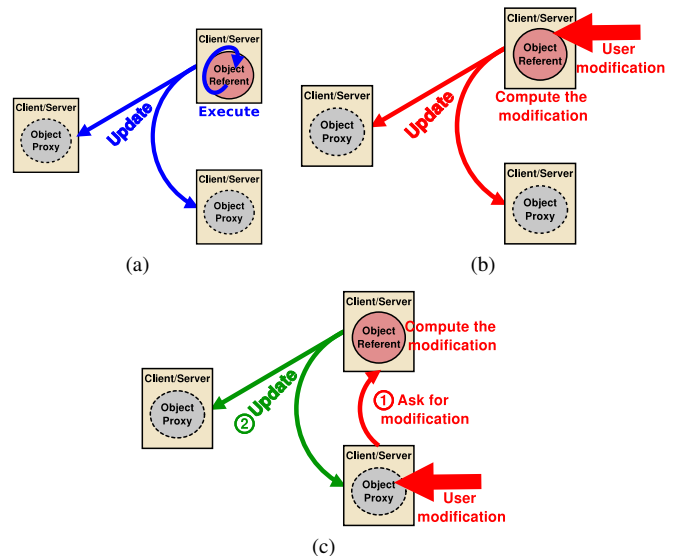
Client/Server
Object Referent
Execute
Update
Client/Server
Object Proxy
Client/Server
Object Proxy
(a)

Client/Server
Object Referent
User modification
Compute the modification
Update
Client/Server
Object Proxy
Client/Server
Object Proxy
(b)

Client/Server
Object Referent
Compute the modification
2 Update
Client/Server
Object Proxy
1 Ask for modification
Client/Server
Object Proxy
User modification
(c)